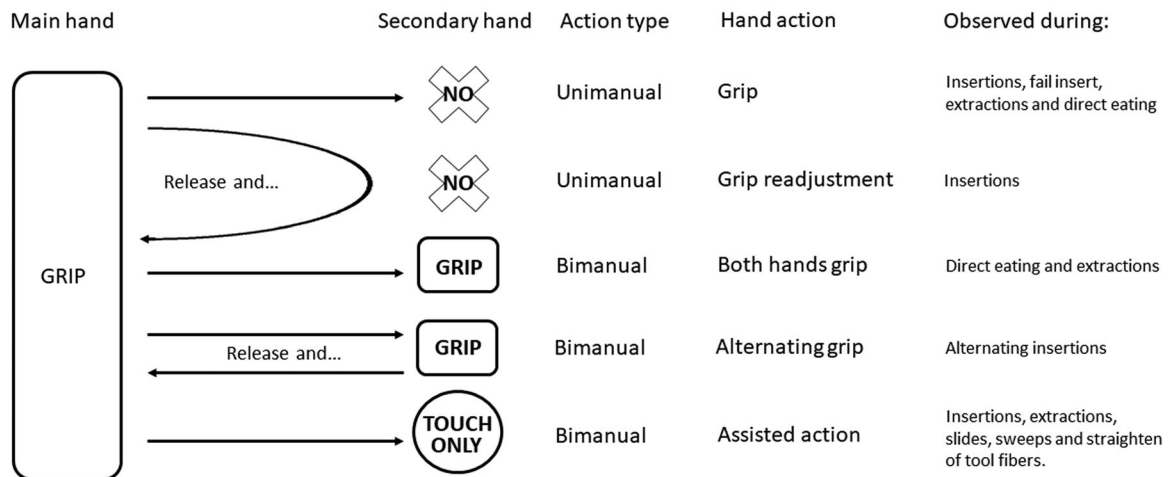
Main hand | Secondary hand | Action type | Hand action | Observed during:

GRIP

NO | Unimanual | Grip | Insertions, fail insert, extractions and direct eating

Release and...

NO | Unimanual | Grip readjustment | Insertions

GRIP | Bimanual | Both hands grip | Direct eating and extractions

Release and...

GRIP | Bimanual | Alternating grip | Alternating insertions

TOUCH ONLY | Bimanual | Assisted action | Insertions, extractions, slides, sweeps and straighten of tool fibers.